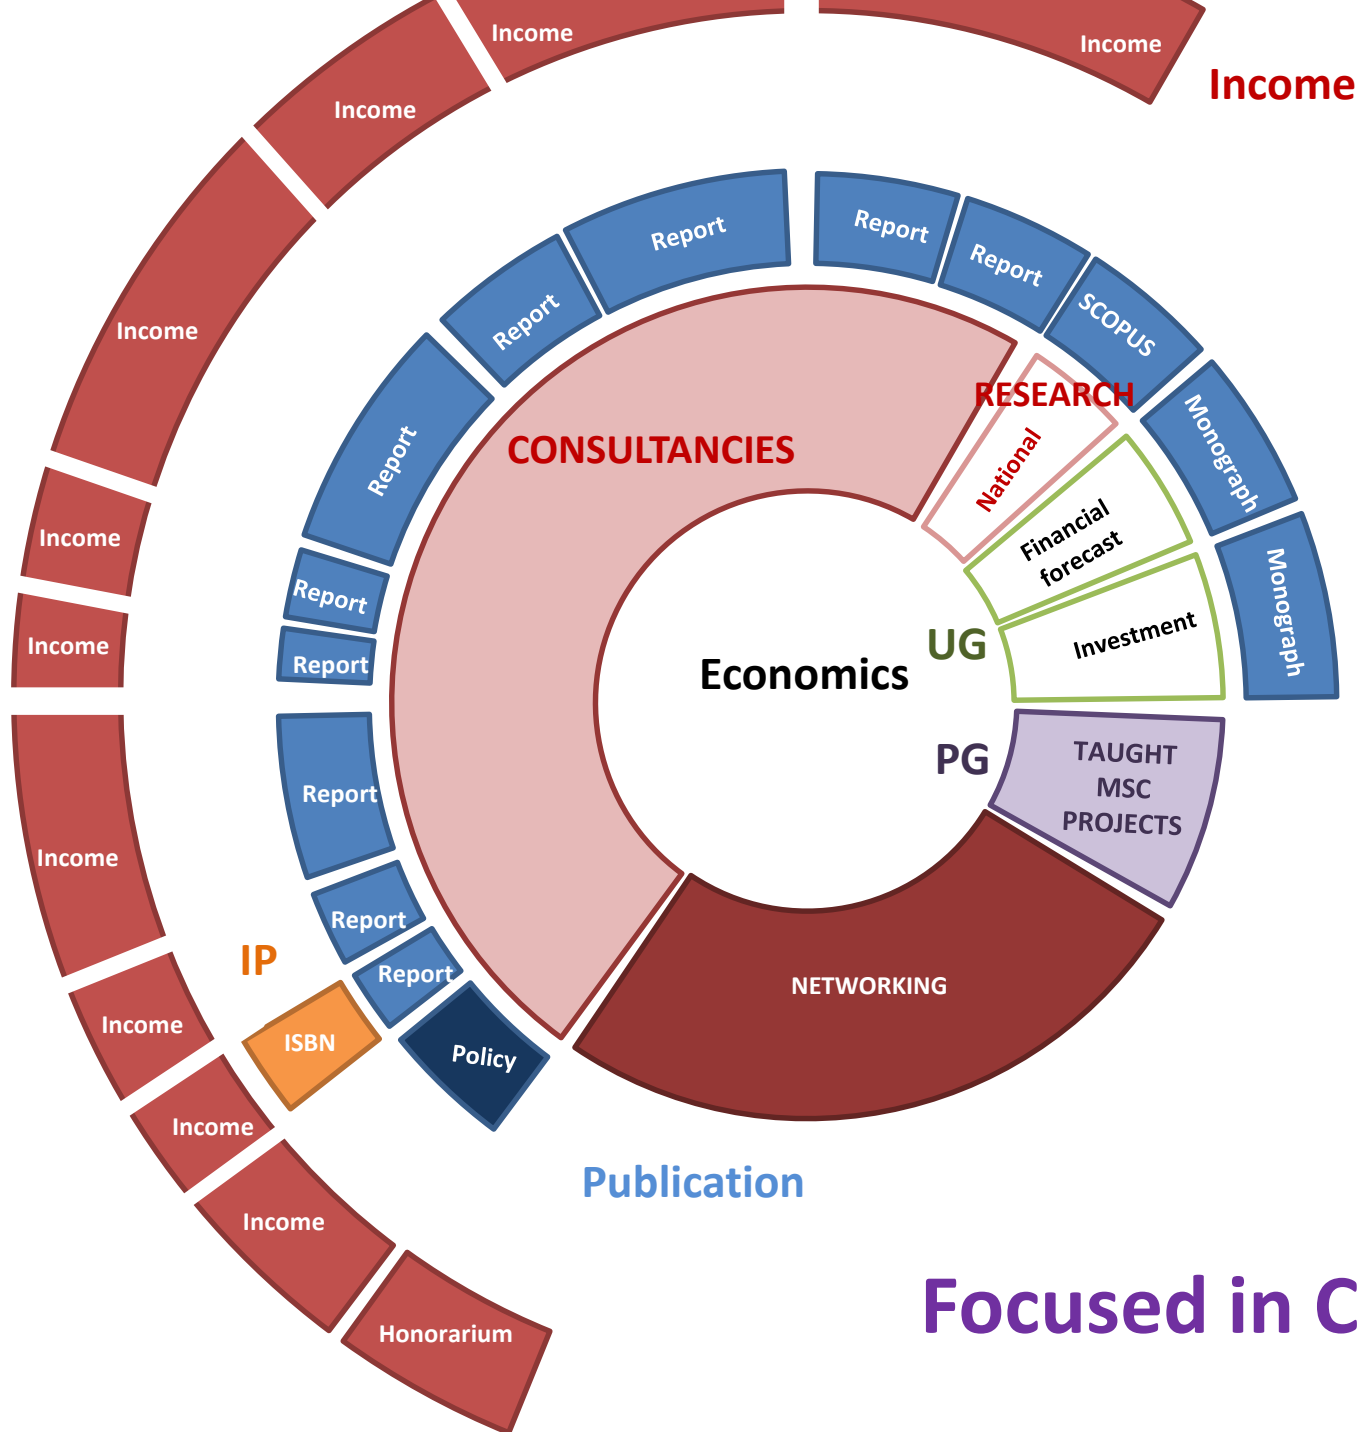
Income
Income
Income
Income
Income
Income
Income
Income
Income
Income
Income
Honorarium

Report
Report
Report
Report
Report
Report
Report
Report
Report
Report
Report
SCOPUS
Monograph
Monograph

CONSULTANCIES
RESEARCH
National
Financial forecast
UG
Investment
Economics
PG
TAUGHT MSC PROJECTS
NETWORKING
IP
ISBN
Policy
Publication
Focused in C